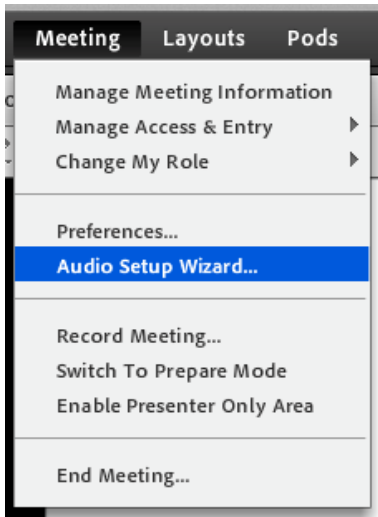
Meeting Layouts Pods

Manage Meeting Information
Manage Access & Entry
Change My Role

Preferences...
Audio Setup Wizard...

Record Meeting...
Switch To Prepare Mode
Enable Presenter Only Area

End Meeting...